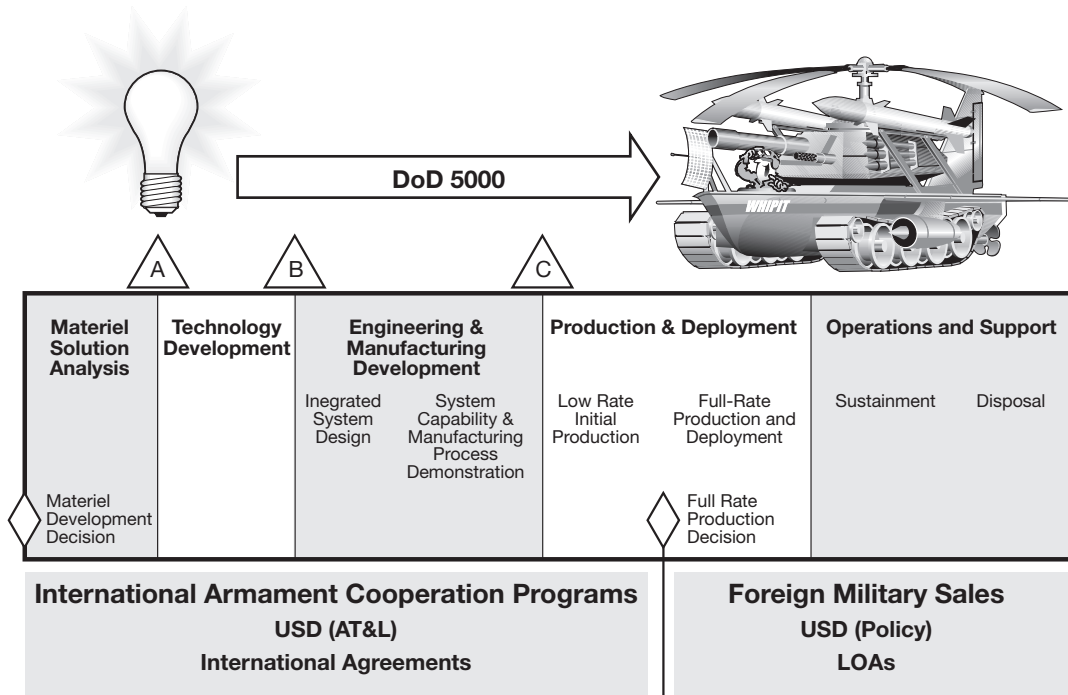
DoD 5000

WHIPIT

A

B

C

Materiel Solution Analysis

Technology Development

Engineering & Manufacturing Development

Ingrated System Design

System Capability & Manufacturing Process Demonstration

Production & Deployment

Low Rate Initial Production

Full-Rate Production and Deployment

Operations and Support

Sustainment

Disposal

Materiel Development Decision

Full Rate Production Decision

International Armament Cooperation Programs
USD (AT&L)
International Agreements

Foreign Military Sales
USD (Policy)
LOAs